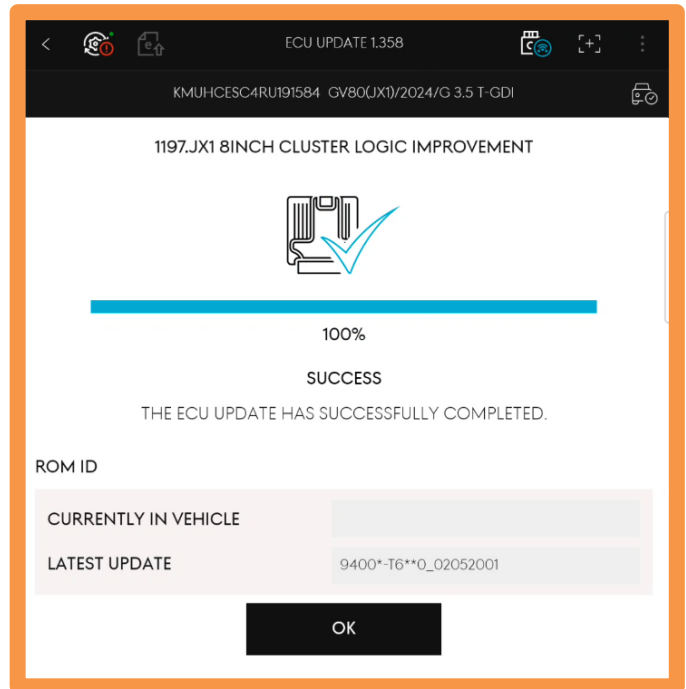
ECU UPDATE 1.358

KMUHCESC4RU191584 GV80(JX1)/2024/G 3.5 T-GDI

1197.JX1 8INCH CLUSTER LOGIC IMPROVEMENT

100%

SUCCESS

THE ECU UPDATE HAS SUCCESSFULLY COMPLETED.

ROM ID

| CURRENTLY IN VEHICLE | |
|---|---|
| LATEST UPDATE | 9400*-T6**0_02052001 |

OK